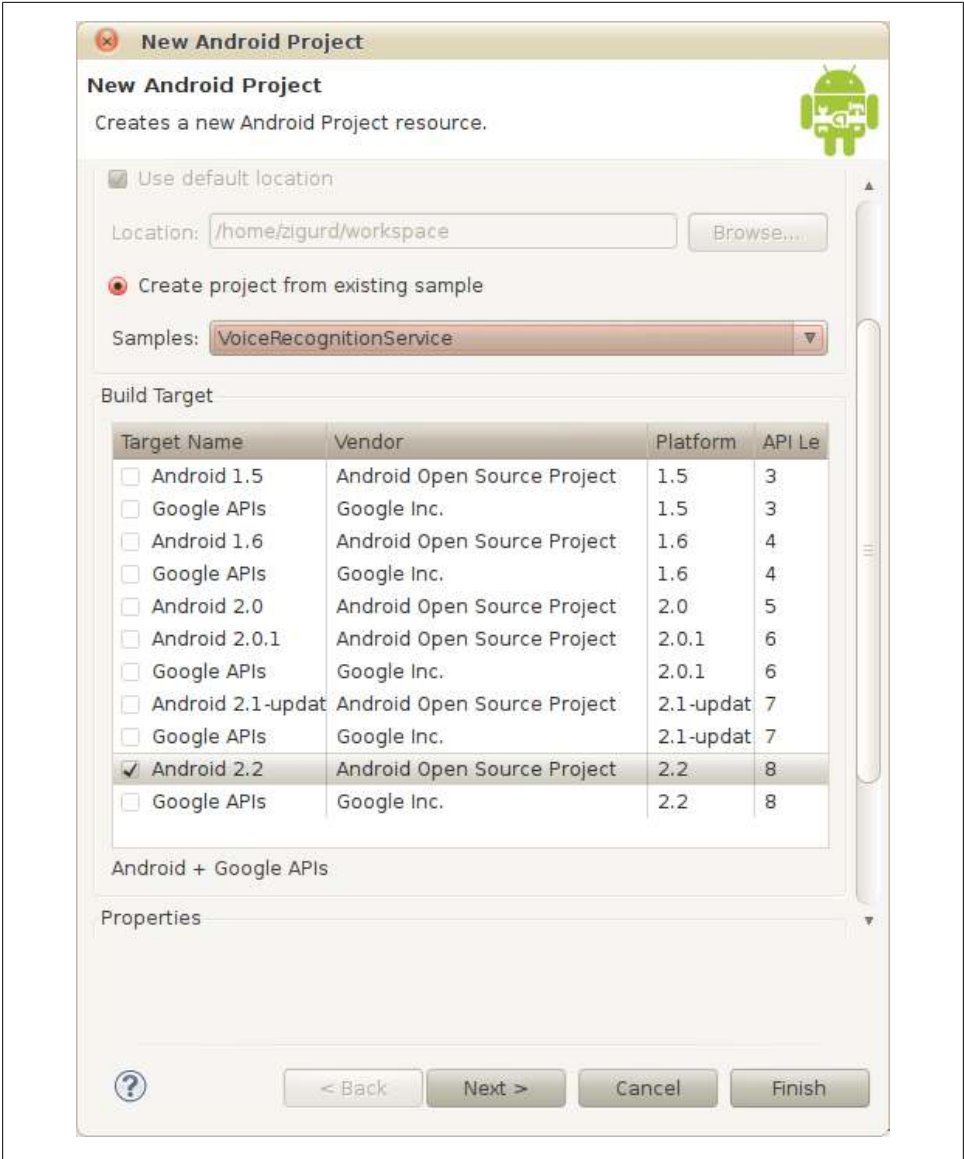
New Android Project

New Android Project

Creates a new Android Project resource.

Use default location

Location: /home/zigurd/workspace

Browse...

Create project from existing sample

Samples: VoiceRecognitionService

Build Target

| Target Name | Vendor | Platform | API Le |
|---|---|---|---|
| Android 1.5 | Android Open Source Project | 1.5 | 3 |
| Google APIs | Google Inc. | 1.5 | 3 |
| Android 1.6 | Android Open Source Project | 1.6 | 4 |
| Google APIs | Google Inc. | 1.6 | 4 |
| Android 2.0 | Android Open Source Project | 2.0 | 5 |
| Android 2.0.1 | Android Open Source Project | 2.0.1 | 6 |
| Google APIs | Google Inc. | 2.0.1 | 6 |
| Android 2.1-updat | Android Open Source Project | 2.1-updat | 7 |
| Google APIs | Google Inc. | 2.1-updat | 7 |
| ✓ Android 2.2 | Android Open Source Project | 2.2 | 8 |
| Google APIs | Google Inc. | 2.2 | 8 |

Android + Google APIs

Properties

?

< Back

Next >

Cancel

Finish